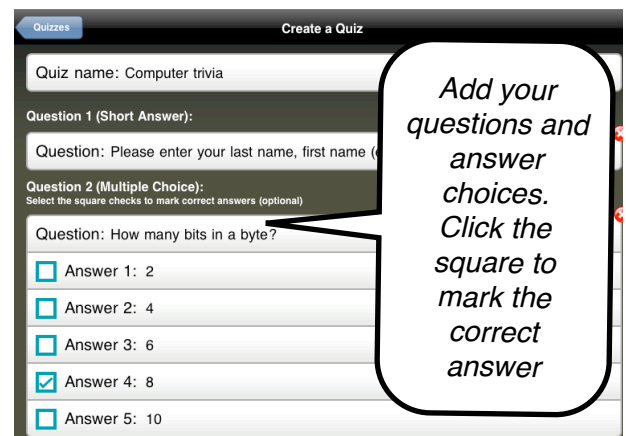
Quizzes

Create a Quiz

Quiz name: Computer trivia

Question 1 (Short Answer):

Question: Please enter your last name, first name ([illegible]

Question 2 (Multiple Choice):
Select the square checks to mark correct answers (optional)

Question: How many bits in a byte?

Answer 1: 2

Answer 2: 4

Answer 3: 6

Answer 4: 8

Answer 5: 10

Add your questions and answer choices. Click the square to mark the correct answer